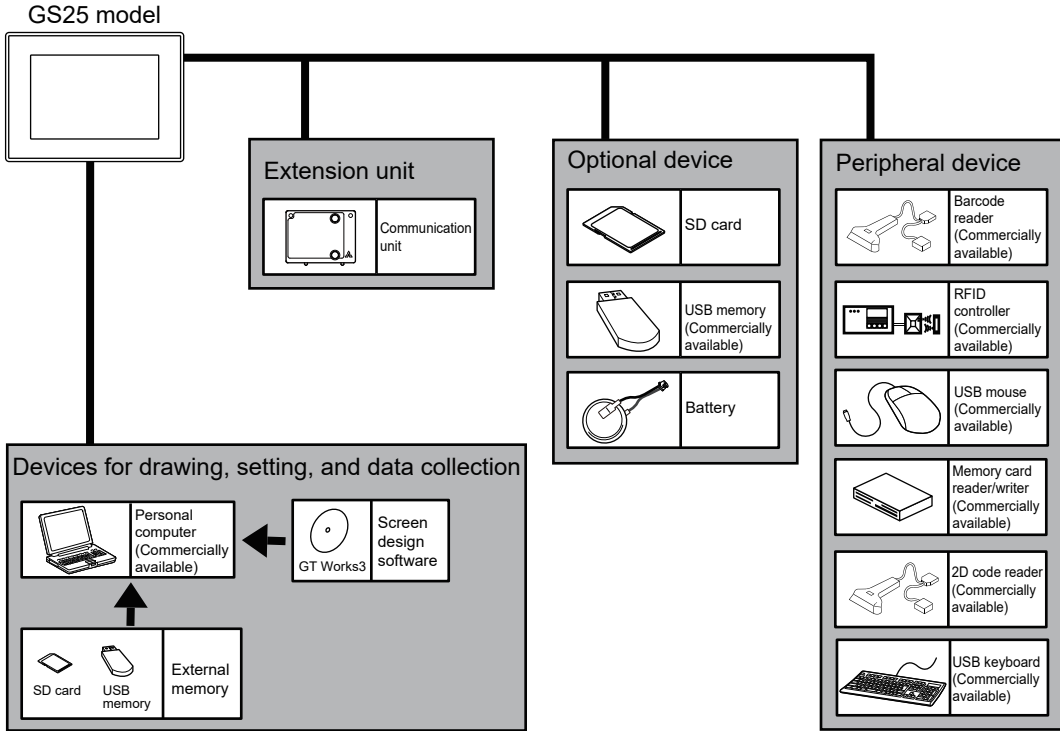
GS25 model

Extension unit

Communication unit

Optional device

SD card

USB memory (Commercially available)

Battery

Peripheral device

Barcode reader (Commercially available)

RFID controller (Commercially available)

USB mouse (Commercially available)

Memory card reader/writer (Commercially available)

2D code reader (Commercially available)

USB keyboard (Commercially available)

Devices for drawing, setting, and data collection

Personal computer (Commercially available)

GT Works3

Screen design software

SD card

USB memory

External memory